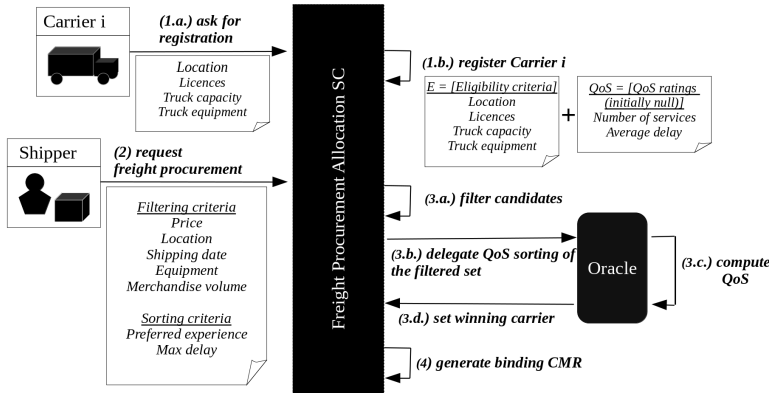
Carrier i

(1.a.) ask for registration

Location
Licences
Truck capacity
Truck equipment

Freight Procurement Allocation SC

(1.b.) register Carrier i

E = [Eligibility criteria]
Location
Licences
Truck capacity
Truck equipment

+

QoS = [QoS ratings (initially null)]
Number of services
Average delay

Shipper

(2) request freight procurement

Filtering criteria
Price
Location
Shipping date
Equipment
Merchandise volume

Sorting criteria
Preferred experience
Max delay

(3.a.) filter candidates

(3.b.) delegate QoS sorting of the filtered set

Oracle

(3.c.) compute QoS

(3.d.) set winning carrier

(4) generate binding CMR